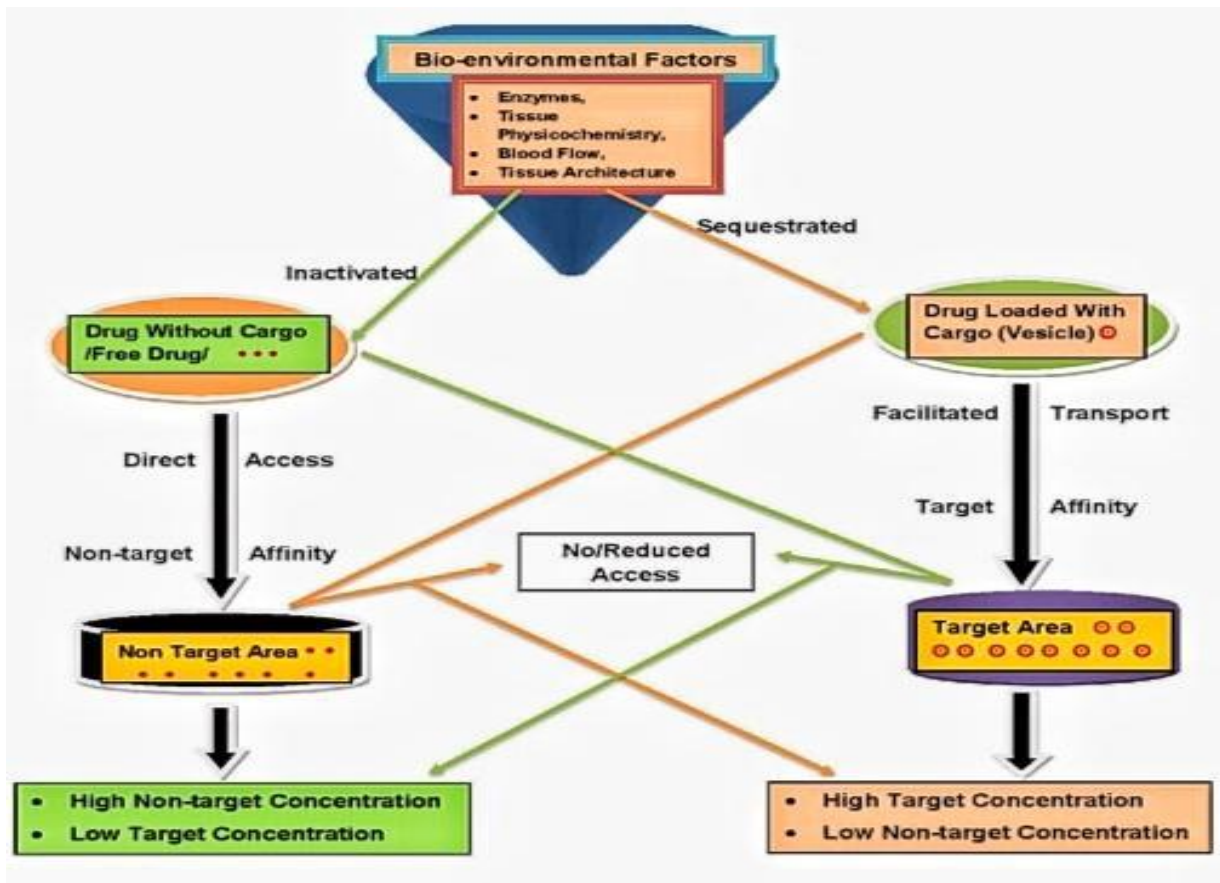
Bio-environmental Factors

- Enzymes,
- Tissue Physicochemistry,
- Blood Flow,
- Tissue Architecture

Sequestrated

Inactivated

Drug Without Cargo /Free Drug/

Drug Loaded With Cargo (Vesicle)

Facilitated Transport

Direct Access

Target Affinity

Non-target Affinity

No/Reduced Access

Non Target Area

Target Area

- High Non-target Concentration
- Low Target Concentration

- High Target Concentration
- Low Non-target Concentration